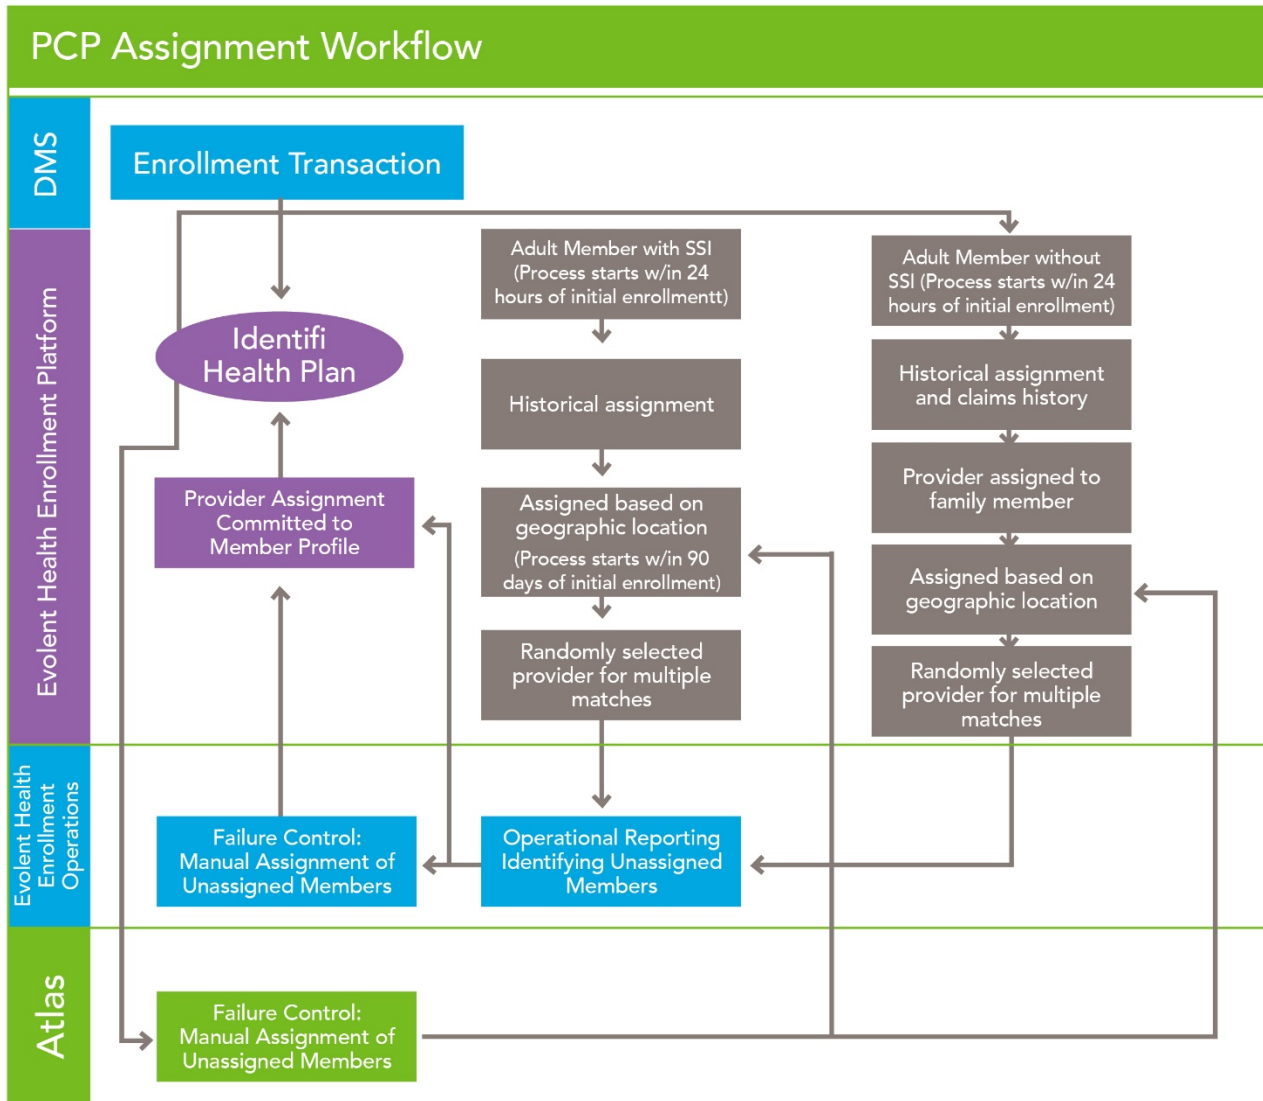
PCP Assignment Workflow

DMS

Enrollment Transaction

Evolent Health Enrollment Platform

Identifi Health Plan

Provider Assignment Committed to Member Profile

Adult Member with SSI (Process starts w/in 24 hours of initial enrollmentt)

Historical assignment

Assigned based on geographic location (Process starts w/in 90 days of initial enrollment)

Randomly selected provider for multiple matches

Adult Member without SSI (Process starts w/in 24 hours of initial enrollment)

Historical assignment and claims history

Provider assigned to family member

Assigned based on geographic location

Randomly selected provider for multiple matches

Evolent Health Enrollment Operations

Failure Control: Manual Assignment of Unassigned Members

Operational Reporting Identifying Unassigned Members

Atlas

Failure Control: Manual Assignment of Unassigned Members